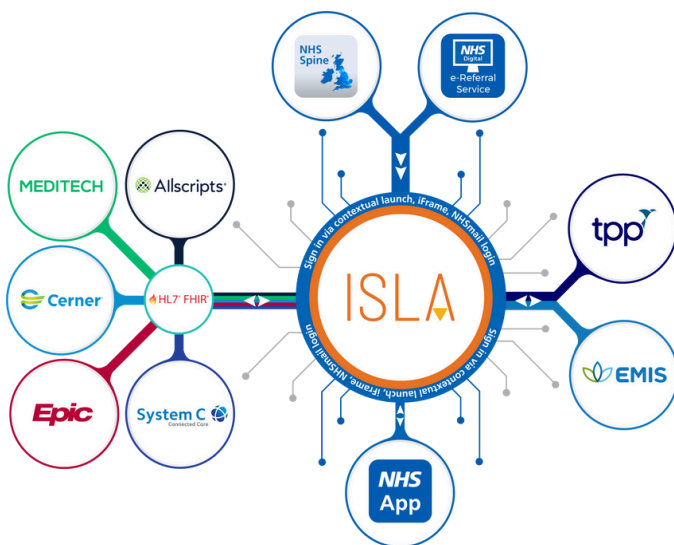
NHS Spine

NHS Digital e-Referral Service

MEDITECH

Allscripts

Cerner

HL7 FHIR

Epic

System C Connected Care

Sign in via contextual launch, iFrame, NHSmail login

ISLA

Sign in via contextual launch, iFrame, NHSmail login

tpp

EMIS

NHS App